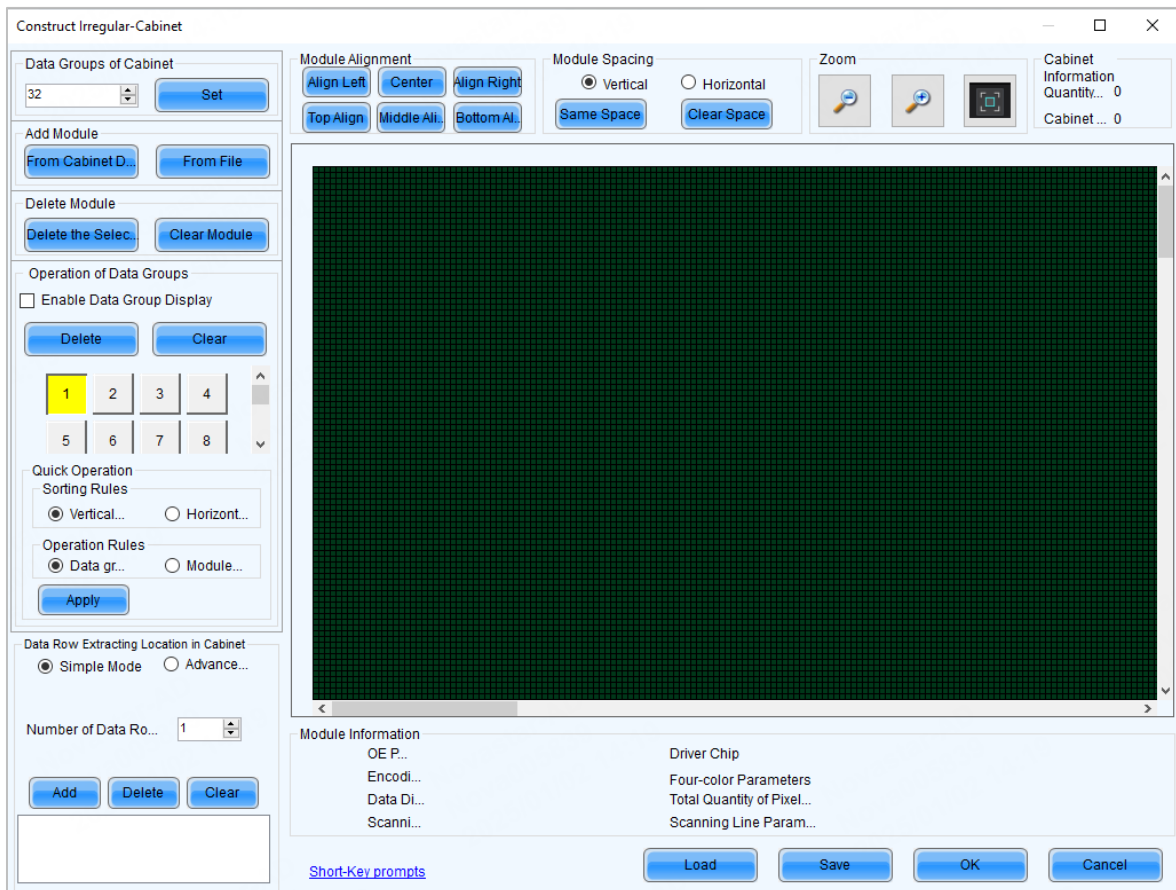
Construct Irregular-Cabinet

Data Groups of Cabinet
32
Set

Add Module
From Cabinet D...
From File

Delete Module
Delete the Selec...
Clear Module

Operation of Data Groups
Enable Data Group Display
Delete
Clear

| 1 | 2 | 3 | 4 |
|---|---|---|---|
| 5 | 6 | 7 | 8 |

Quick Operation
Sorting Rules
Vertical...
Horizont...
Operation Rules
Data gr...
Module...
Apply

Data Row Extracting Location in Cabinet
Simple Mode
Advance...

Number of Data Ro...
1

Add
Delete
Clear

Module Alignment
Align Left
Center
Align Right
Top Align
Middle Ali...
Bottom Al...

Module Spacing
Vertical
Horizontal
Same Space
Clear Space

Zoom

Cabinet Information
Quantity... 0
Cabinet ... 0

Module Information
OE P...
Encodi...
Data Di...
Scanni...
Driver Chip
Four-color Parameters
Total Quantity of Pixel...
Scanning Line Param...

Short-Key prompts
Load
Save
OK
Cancel